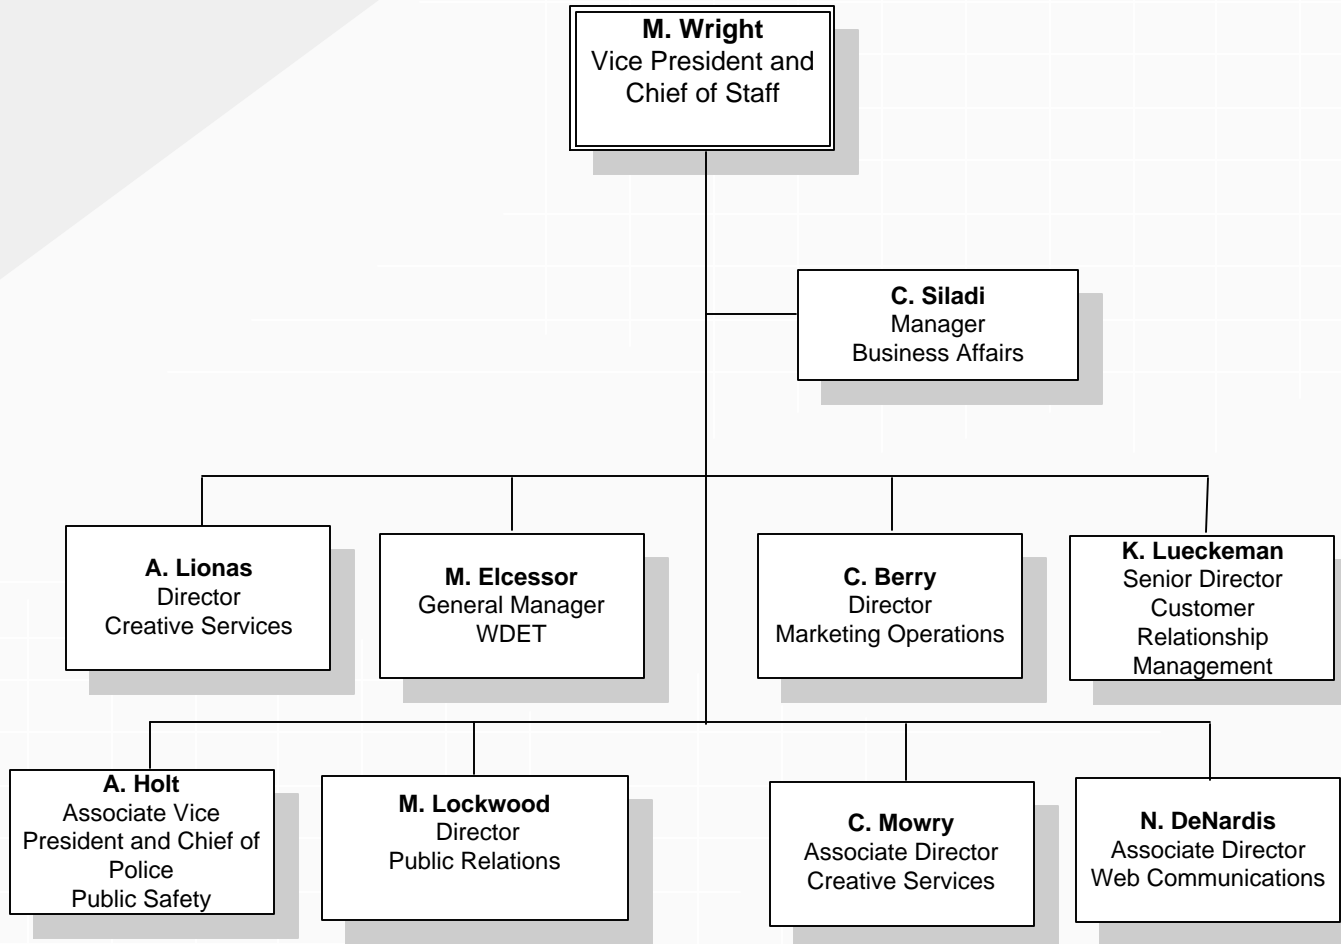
M. Wright
Vice President and Chief of Staff

C. Siladi
Manager
Business Affairs

A. Lionas
Director
Creative Services

M. Elcessor
General Manager
WDET

C. Berry
Director
Marketing Operations

K. Lueckeman
Senior Director
Customer Relationship Management

A. Holt
Associate Vice President and Chief of Police
Public Safety

M. Lockwood
Director
Public Relations

C. Mowry
Associate Director
Creative Services

N. DeNardis
Associate Director
Web Communications